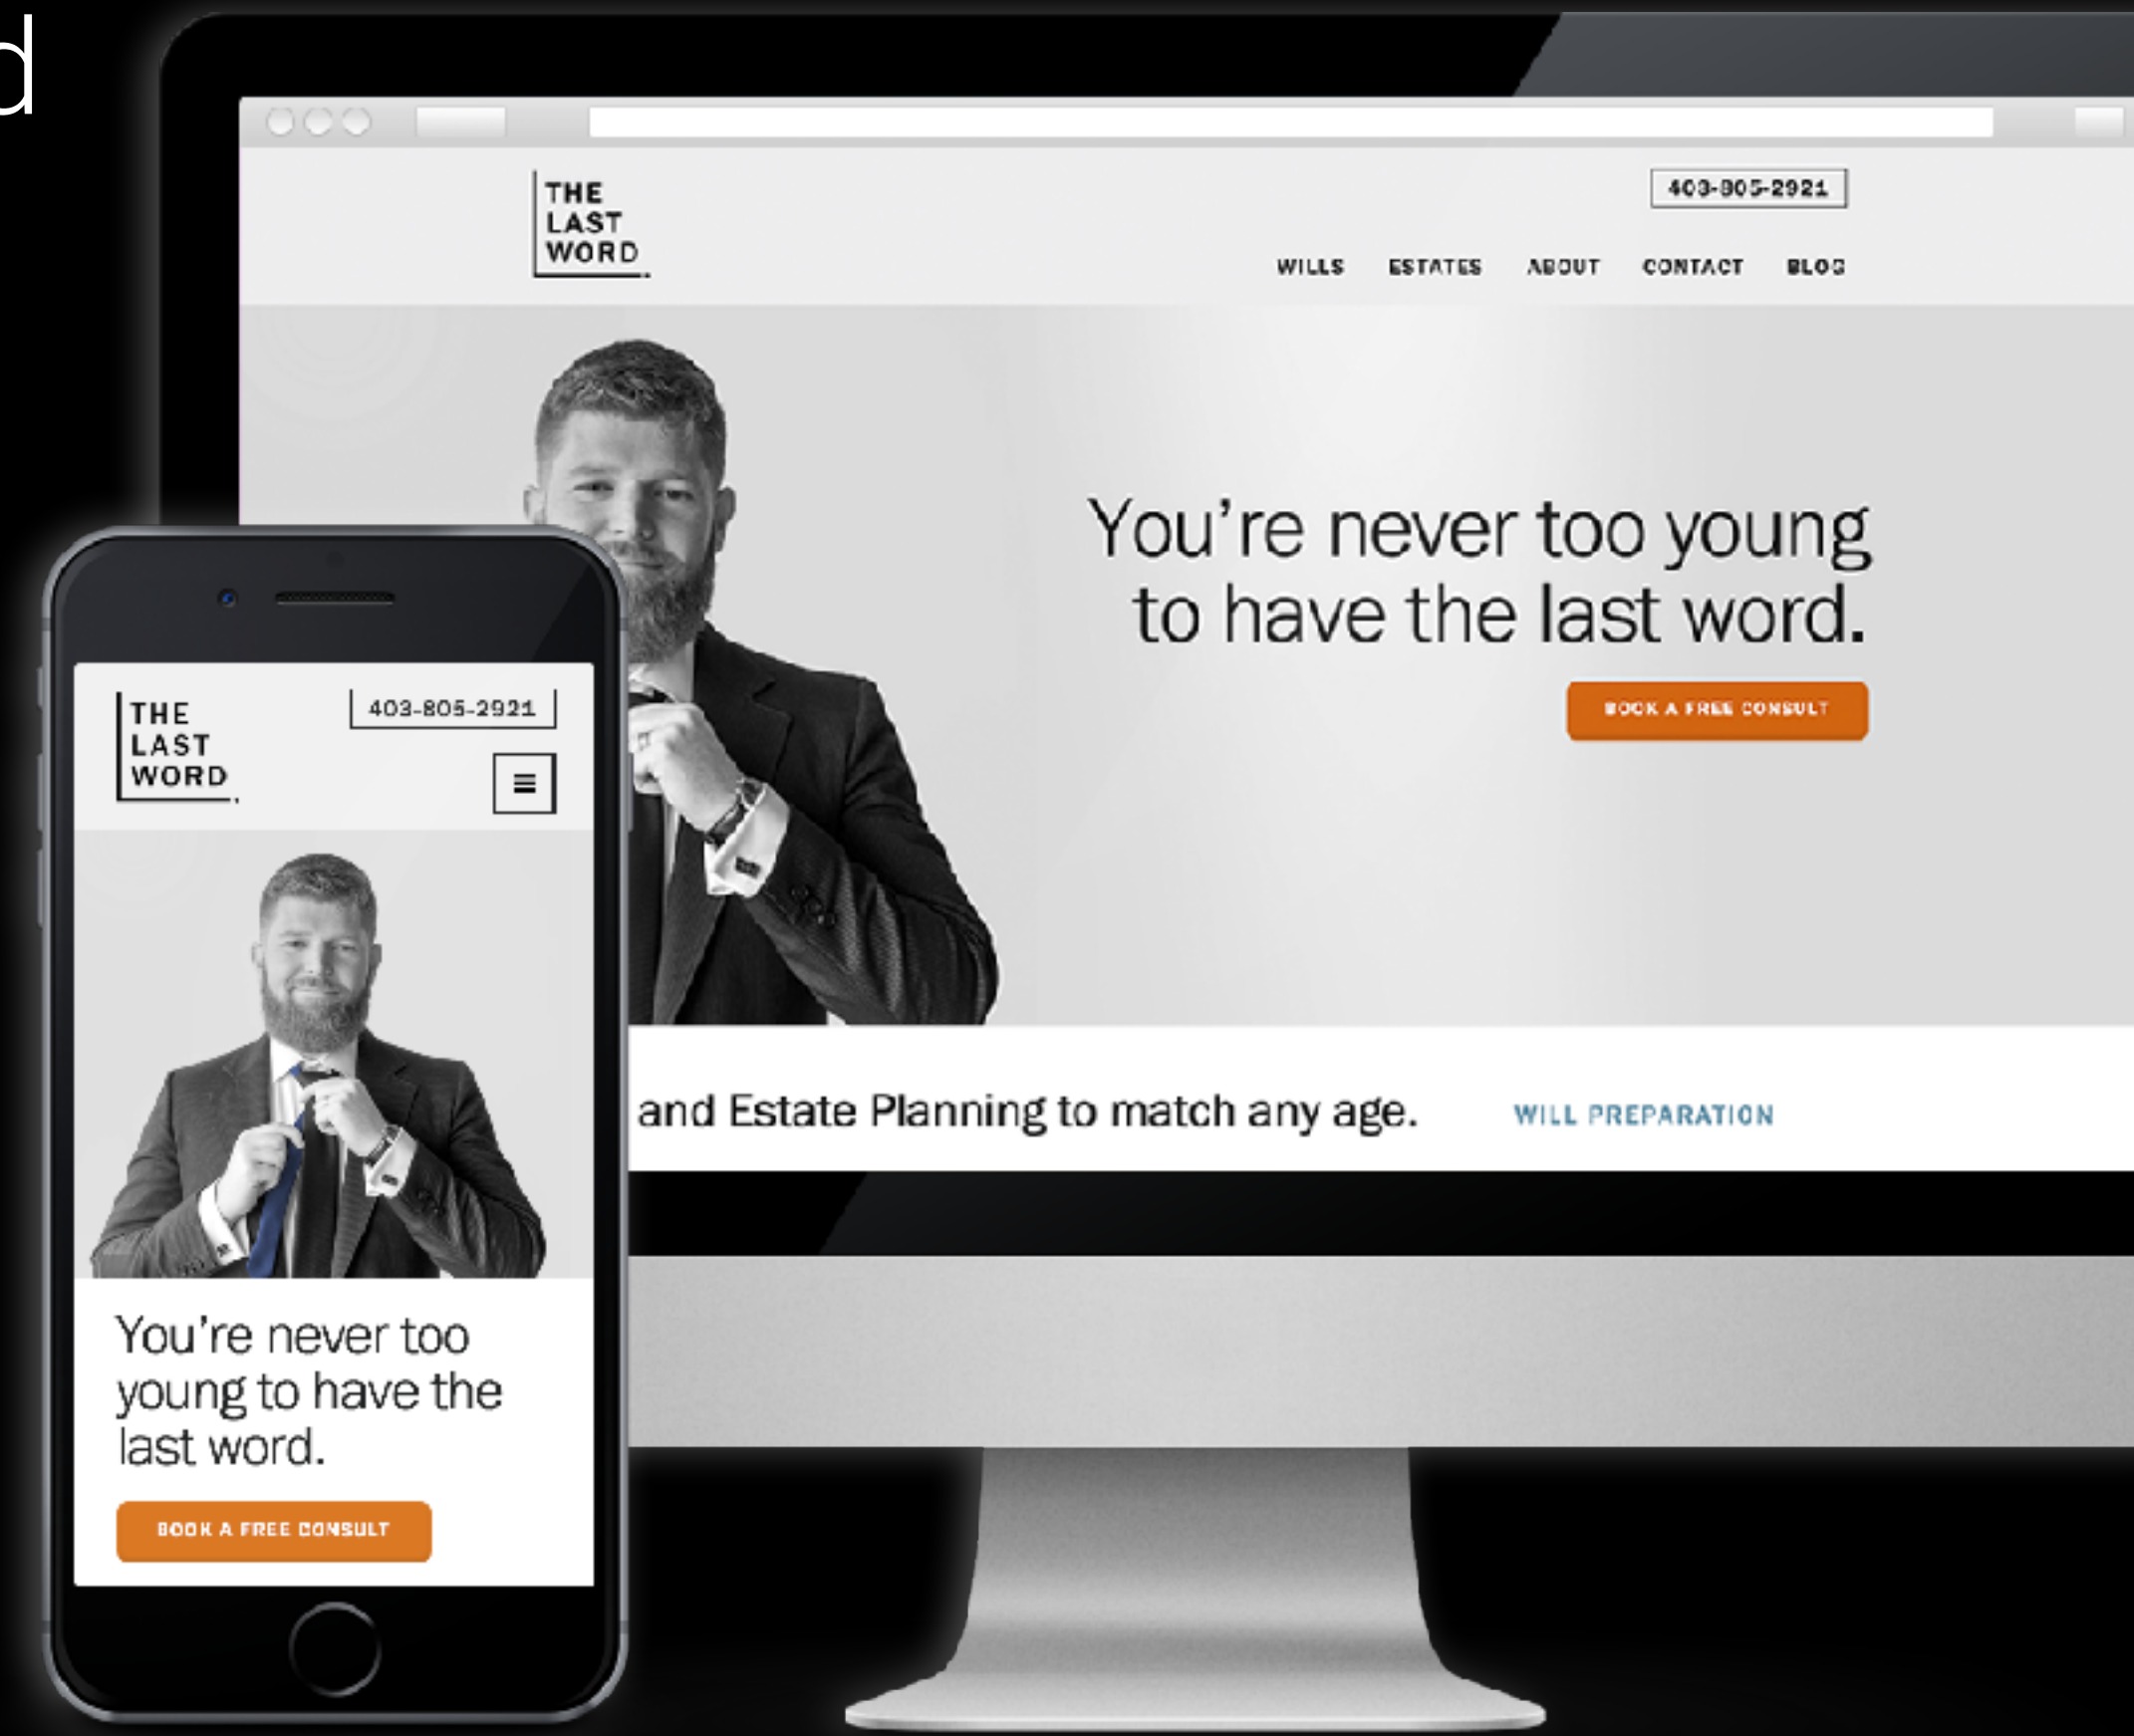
d

THE LAST WORD.

403-805-2921

WILLS ESTATES ABOUT CONTACT BLOG

You're never too young to have the last word.

BOOK A FREE CONSULT

and Estate Planning to match any age.

WILL PREPARATION

THE LAST WORD.

403-805-2921

You're never too young to have the last word.

BOOK A FREE CONSULT